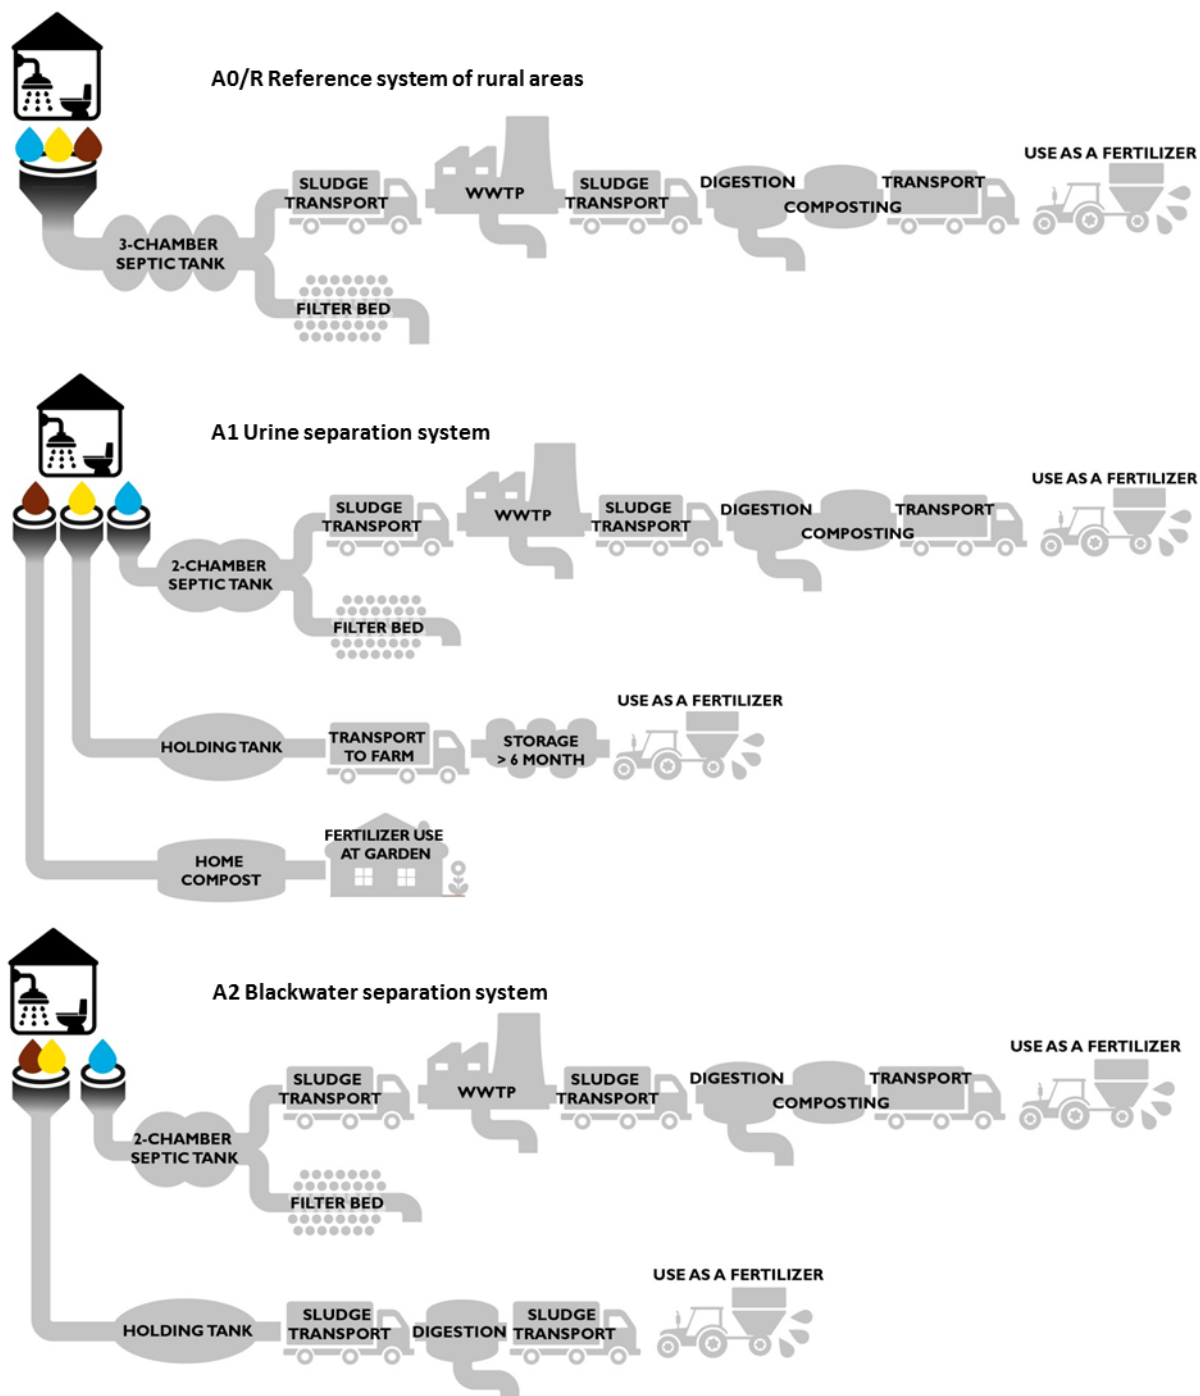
A0/R Reference system of rural areas

USE AS A FERTILIZER

SLUDGE TRANSPORT

WWTP

SLUDGE TRANSPORT

DIGESTION

COMPOSTING

TRANSPORT

3-CHAMBER SEPTIC TANK

FILTER BED

A1 Urine separation system

USE AS A FERTILIZER

SLUDGE TRANSPORT

WWTP

SLUDGE TRANSPORT

DIGESTION

COMPOSTING

TRANSPORT

2-CHAMBER SEPTIC TANK

FILTER BED

USE AS A FERTILIZER

HOLDING TANK

TRANSPORT TO FARM

STORAGE > 6 MONTH

FERTILIZER USE AT GARDEN

HOME COMPOST

A2 Blackwater separation system

USE AS A FERTILIZER

SLUDGE TRANSPORT

WWTP

SLUDGE TRANSPORT

DIGESTION

COMPOSTING

TRANSPORT

2-CHAMBER SEPTIC TANK

FILTER BED

USE AS A FERTILIZER

HOLDING TANK

SLUDGE TRANSPORT

DIGESTION

SLUDGE TRANSPORT